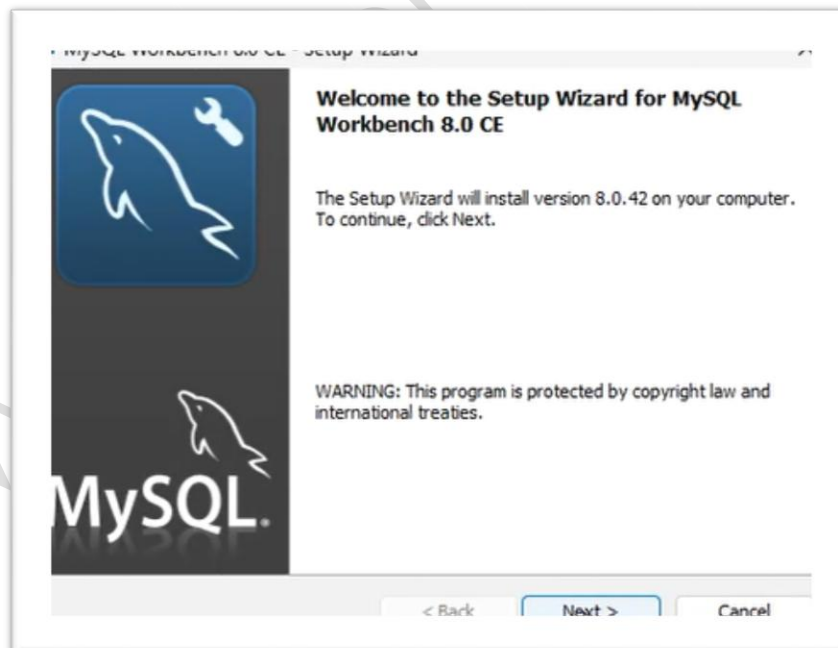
MySQL Workbench 8.0 CE - Setup Wizard

Welcome to the Setup Wizard for MySQL Workbench 8.0 CE

The Setup Wizard will install version 8.0.42 on your computer. To continue, click Next.

WARNING: This program is protected by copyright law and international treaties.

MySQL.

< Back

Next >

Cancel